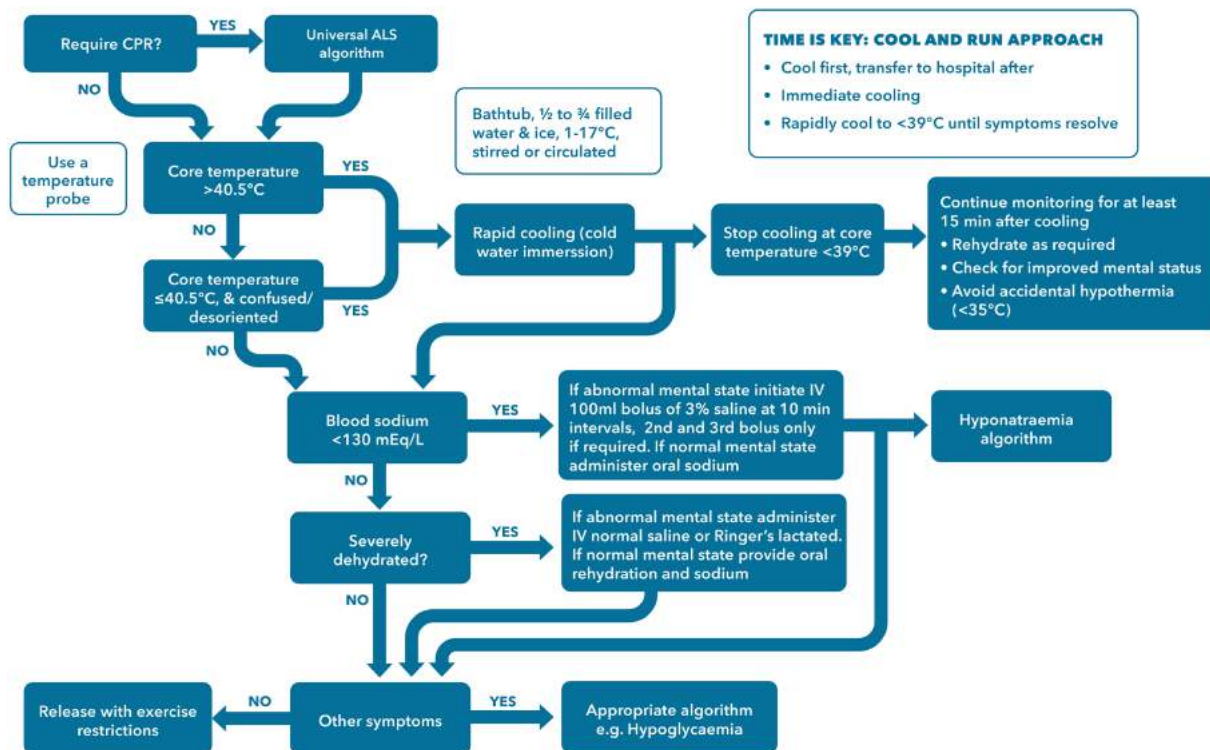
Require CPR?

YES

Universal ALS algorithm

NO

TIME IS KEY: COOL AND RUN APPROACH
• Cool first, transfer to hospital after
• Immediate cooling
• Rapidly cool to <39°C until symptoms resolve

Bathtub, ½ to ¾ filled water & ice, 1-17°C, stirred or circulated

Use a temperature probe

Core temperature >40.5°C

YES

NO

Rapid cooling (cold water immerssion)

Stop cooling at core temperature <39°C

Continue monitoring for at least 15 min after cooling
• Rehydrate as required
• Check for improved mental status
• Avoid accidental hypothermia (<35°C)

Core temperature ≤40.5°C, & confused/desoriented

YES

NO

Blood sodium <130 mEq/L

YES

If abnormal mental state initiate IV 100ml bolus of 3% saline at 10 min intervals, 2nd and 3rd bolus only if required. If normal mental state administer oral sodium

Hyponatraemia algorithm

NO

Severely dehydrated?

YES

If abnormal mental state administer IV normal saline or Ringer's lactated. If normal mental state provide oral rehydration and sodium

NO

Release with exercise restrictions

NO

Other symptoms

YES

Appropriate algorithm e.g. Hypoglycaemia